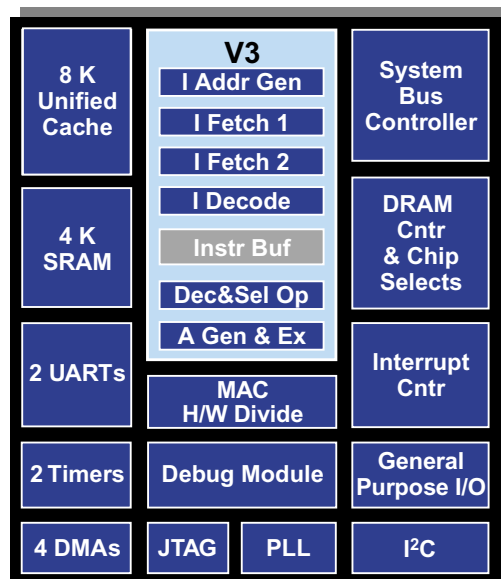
8 K Unified Cache

V3

I Addr Gen

I Fetch 1

I Fetch 2

I Decode

Instr Buf

Dec&Sel Op

A Gen & Ex

System Bus Controller

4 K SRAM

DRAM Cntr & Chip Selects

2 UARTs

MAC H/W Divide

Interrupt Cntr

2 Timers

Debug Module

General Purpose I/O

4 DMAs

JTAG

PLL

$I^2C$